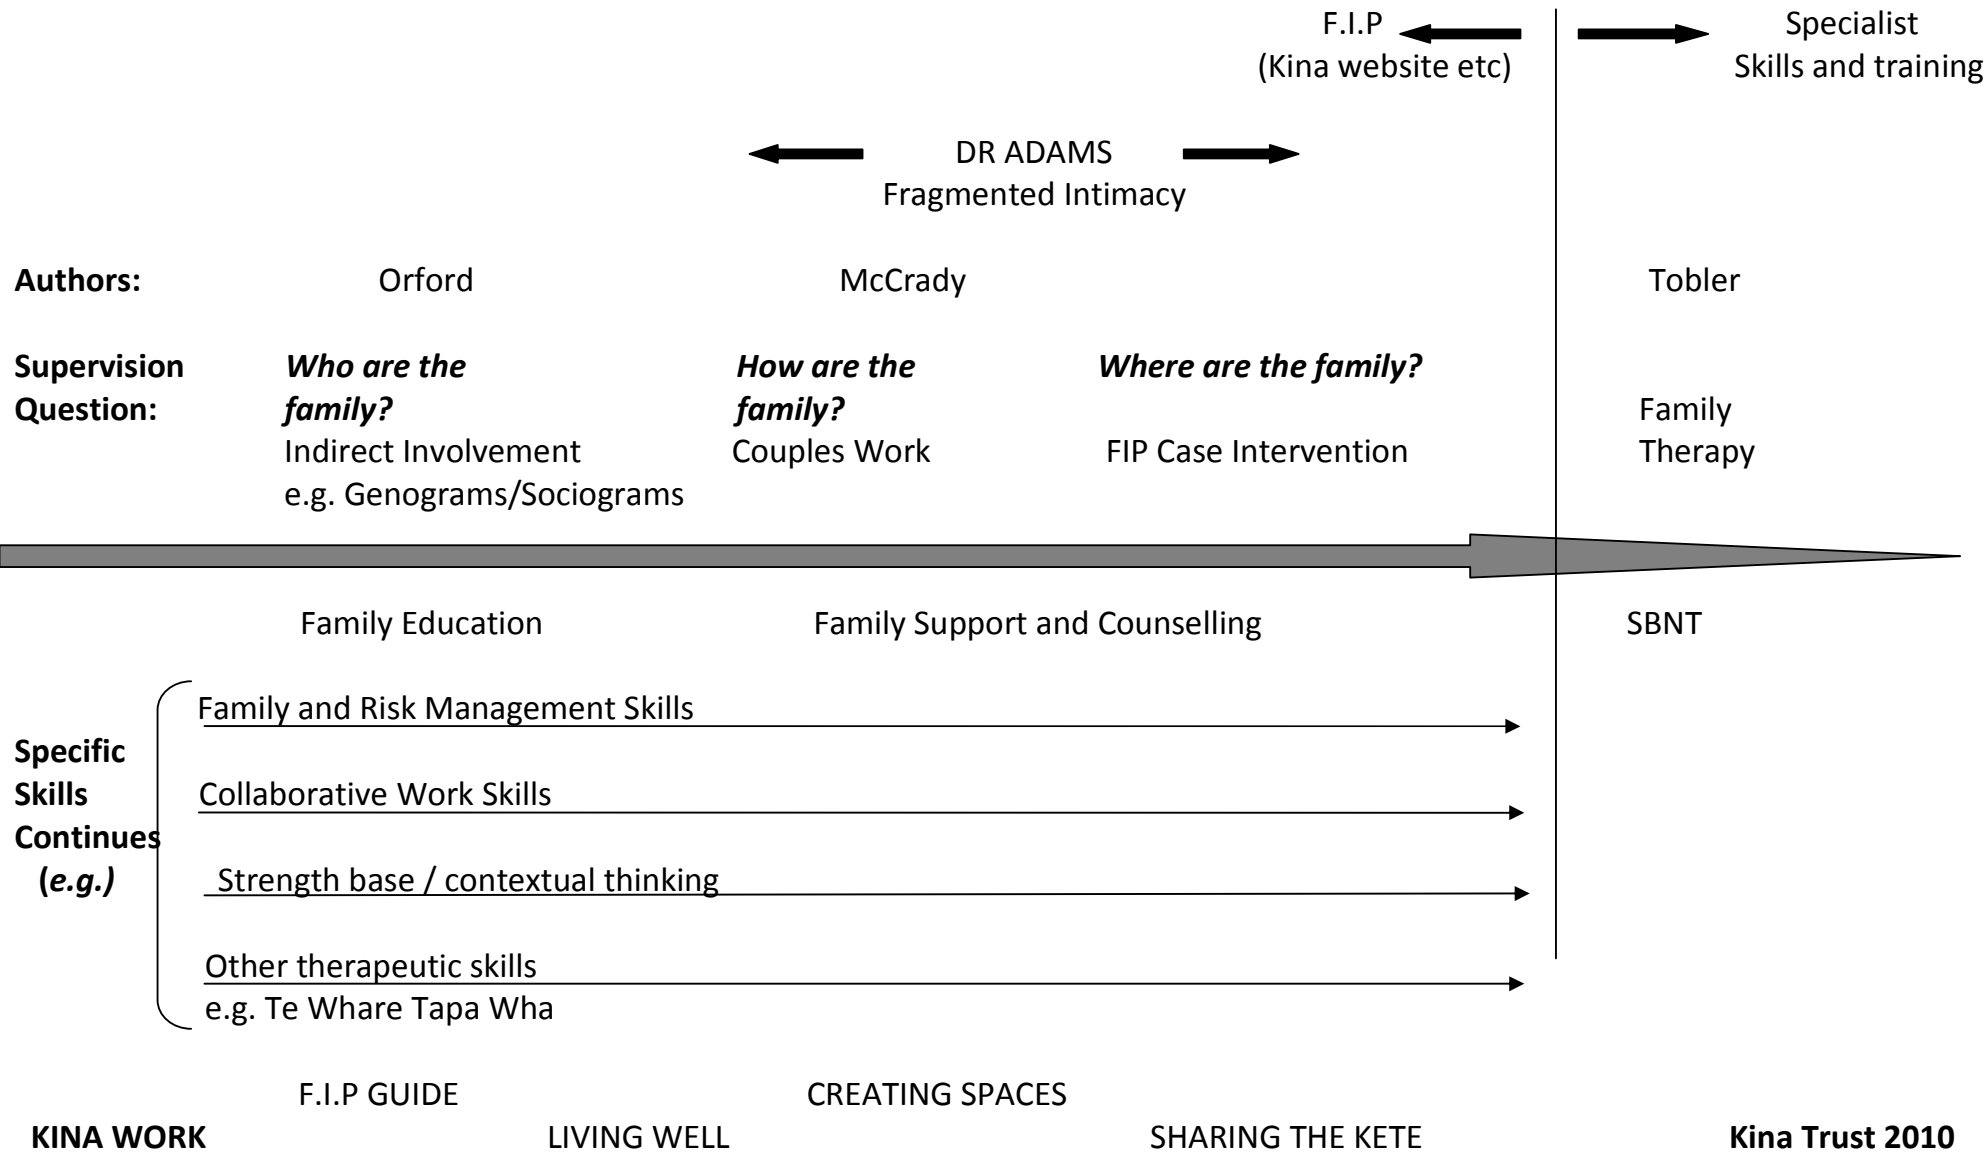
F.I.P
(Kina website etc)

Specialist
Skills and training

DR ADAMS
Fragmented Intimacy

**Authors:** Orford McCrady Tobler

**Supervision Question:**

***Who are the family?***
Indirect Involvement
e.g. Genograms/Sociograms

***How are the family?***
Couples Work

***Where are the family?***
FIP Case Intervention

Family Therapy

Family Education

Family Support and Counselling

SBNT

**Specific Skills Continues (*e.g.)***

Family and Risk Management Skills

Collaborative Work Skills

Strength base / contextual thinking

Other therapeutic skills
e.g. Te Whare Tapa Wha

F.I.P GUIDE

CREATING SPACES

**KINA WORK**

LIVING WELL

SHARING THE KETE

**Kina Trust 2010**